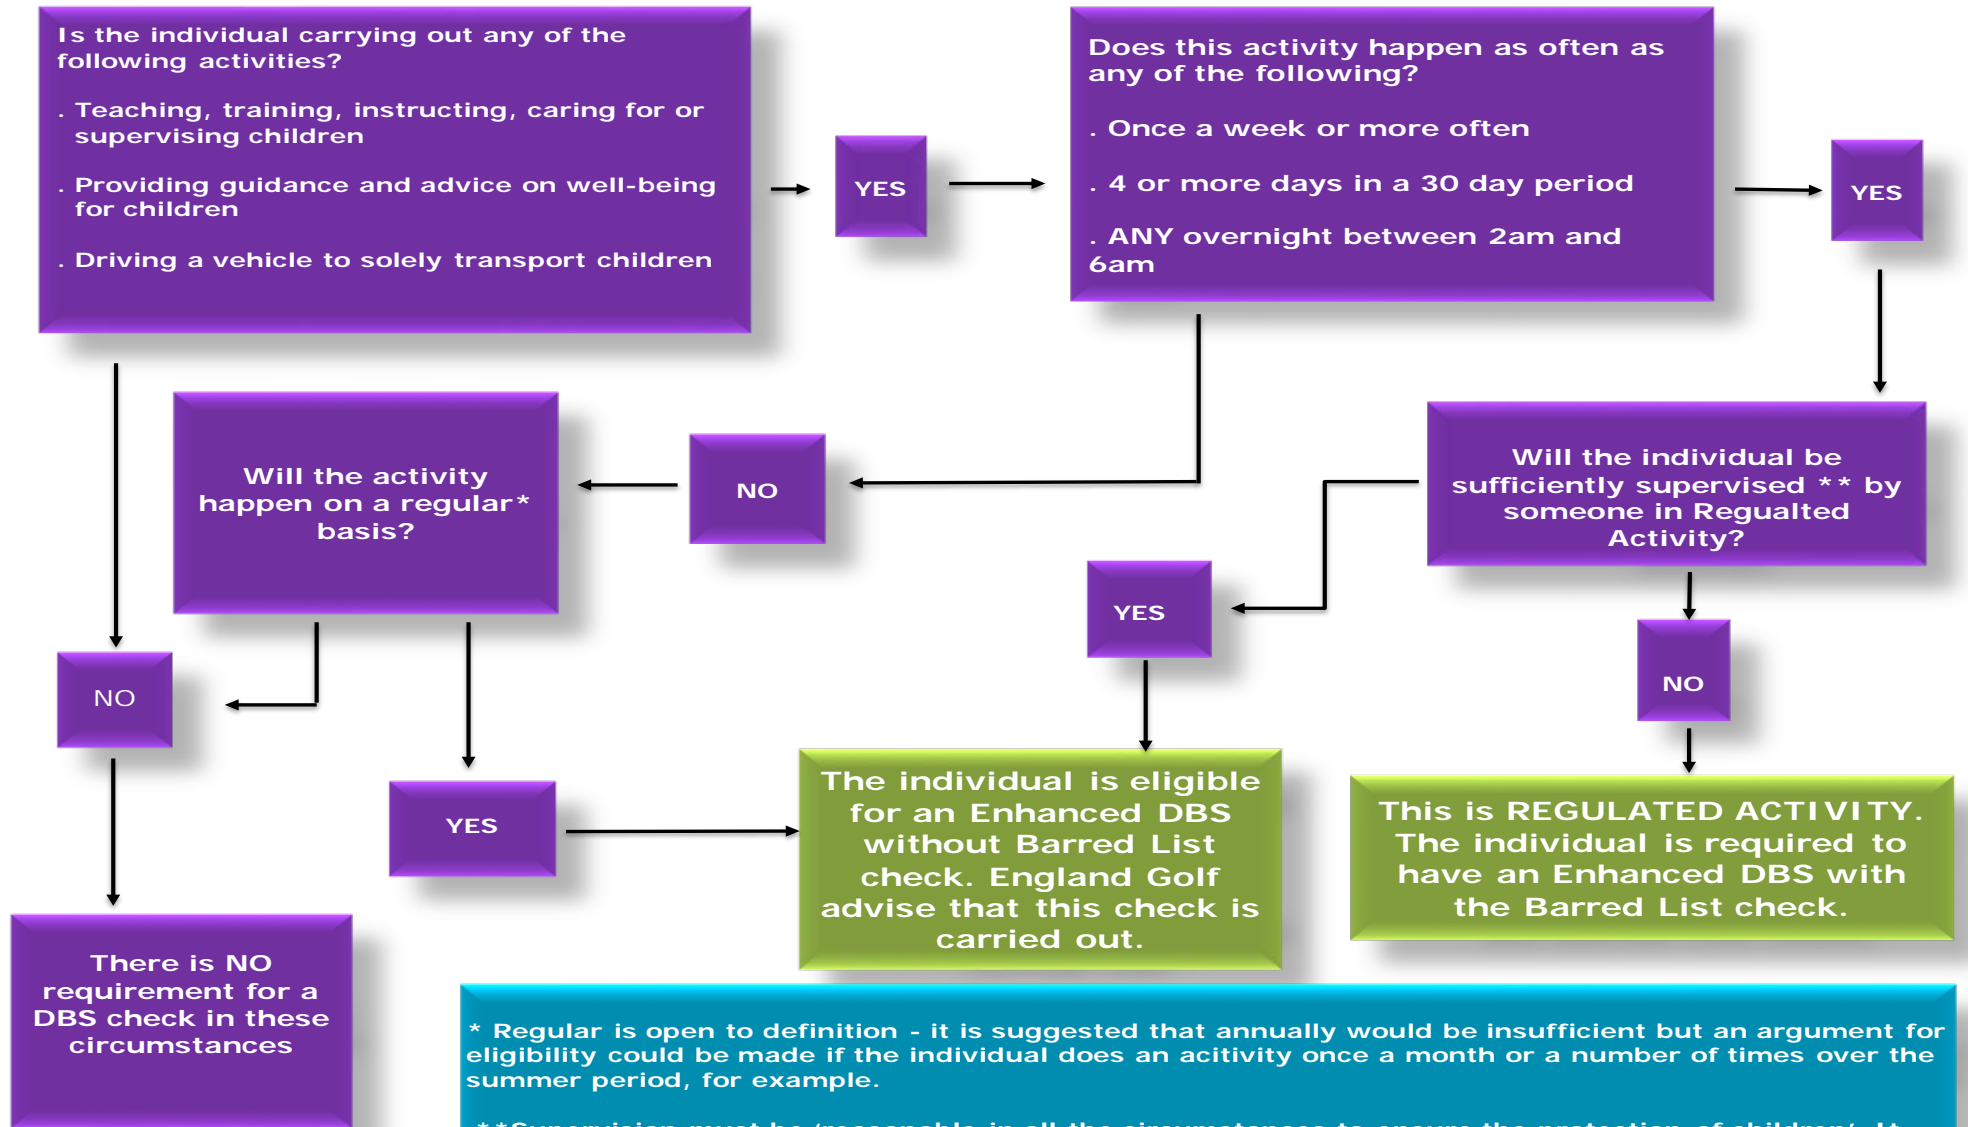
Is the individual carrying out any of the following activities?

. Teaching, training, instructing, caring for or supervising children

. Providing guidance and advice on well-being for children

. Driving a vehicle to solely transport children

YES

Does this activity happen as often as any of the following?

. Once a week or more often

. 4 or more days in a 30 day period

. ANY overnight between 2am and 6am

YES

Will the activity happen on a regular* basis?

NO

Will the individual be sufficiently supervised ** by someone in Regualted Activity?

YES

NO

NO

YES

The individual is eligible for an Enhanced DBS without Barred List check. England Golf advise that this check is carried out.

This is REGULATED ACTIVITY. The individual is required to have an Enhanced DBS with the Barred List check.

There is NO requirement for a DBS check in these circumstances

* Regular is open to definition - it is suggested that annually would be insufficient but an argument for eligibility could be made if the individual does an acitivity once a month or a number of times over the summer period, for example.

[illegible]